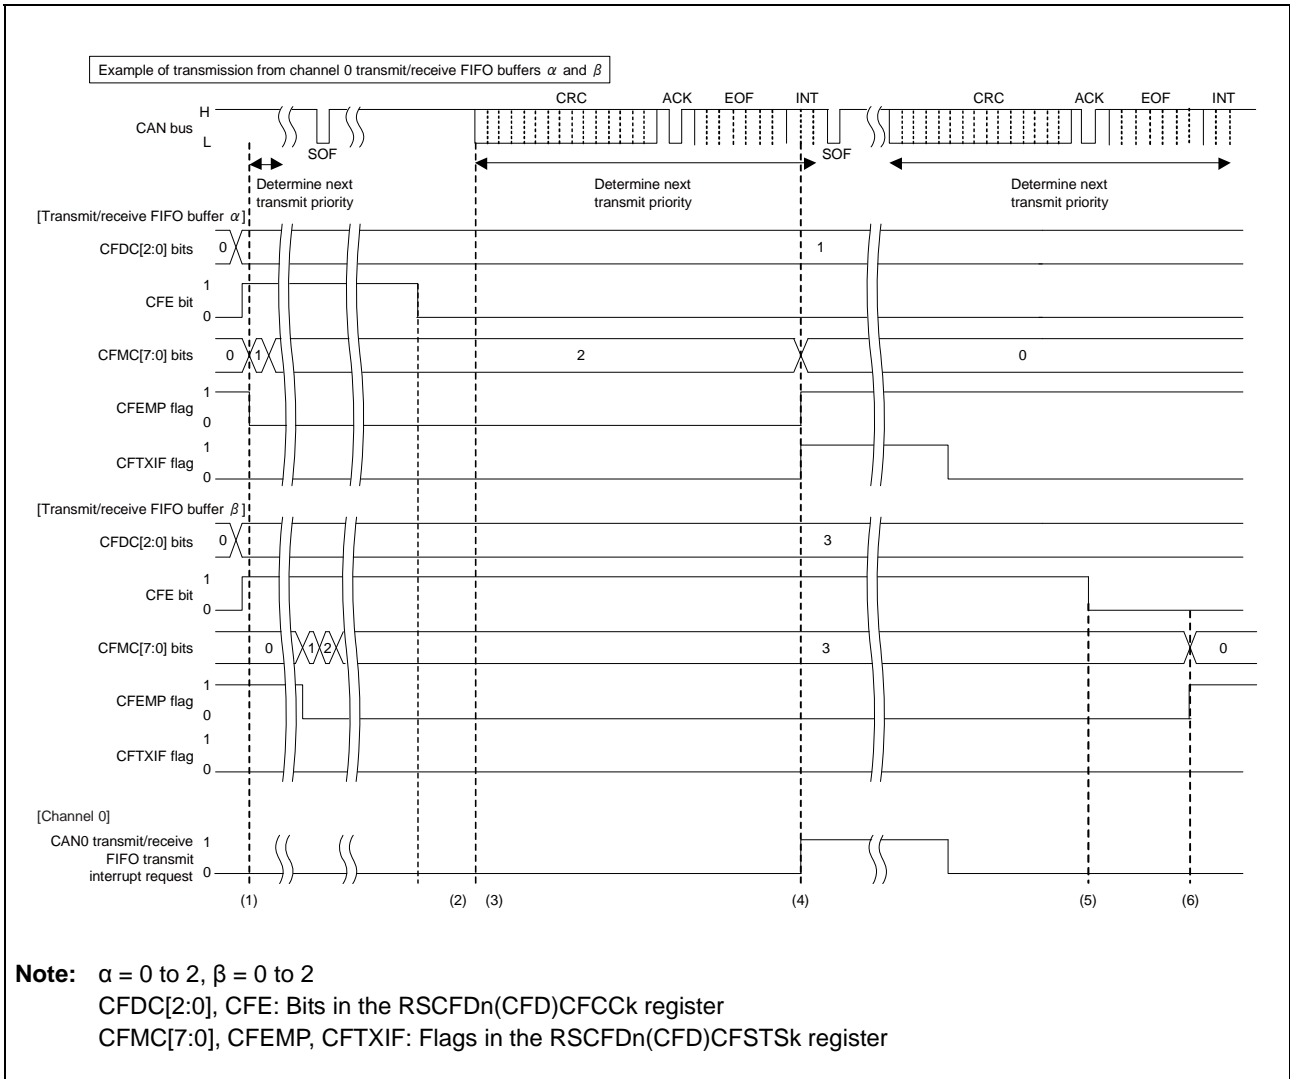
Example of transmission from channel 0 transmit/receive FIFO buffers $\alpha$ and $\beta$

CRC ACK EOF INT CRC ACK EOF INT

H
CAN bus
L

SOF SOF

Determine next transmit priority

Determine next transmit priority

Determine next transmit priority

[Transmit/receive FIFO buffer $\alpha$]

CFDC[2:0] bits 0 1

CFE bit 1 0

CFMC[7:0] bits 0 1 2 0

CFEMP flag 1 0

CFTXIF flag 1 0

[Transmit/receive FIFO buffer $\beta$]

CFDC[2:0] bits 0 3

CFE bit 1 0

CFMC[7:0] bits 0 1 2 3 0

CFEMP flag 1 0

CFTXIF flag 1 0

[Channel 0]

CAN0 transmit/receive FIFO transmit interrupt request 1 0

(1) (2) (3) (4) (5) (6)

**Note:** α = 0 to 2, β = 0 to 2
CFDC[2:0], CFE: Bits in the RSCFDn(CFD)CFCCk register
CFMC[7:0], CFEMP, CFTXIF: Flags in the RSCFDn(CFD)CFSTSk register